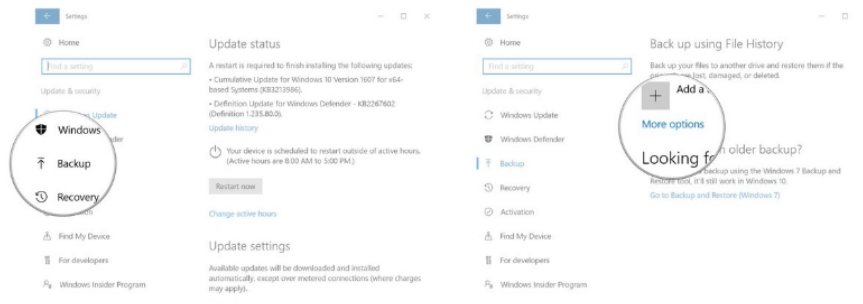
Settings

Home

Find a setting

Update & security

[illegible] Update

Windows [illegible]der

Backup

Recovery

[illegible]ation

Find My Device

For developers

Windows Insider Program

Update status

A restart is required to finish installing the following updates:

• Cumulative Update for Windows 10 Version 1607 for x64-based Systems (KB3213986).

• Definition Update for Windows Defender - KB2267602 (Definition 1.235.80.0).

Update history

Your device is scheduled to restart outside of active hours. (Active hours are 8:00 AM to 5:00 PM.)

Restart now

Change active hours

Update settings

Available updates will be downloaded and installed automatically, except over metered connections (where charges may apply).

Settings

Home

Find a setting

Update & security

Windows Update

Windows Defender

Backup

Recovery

Activation

Find My Device

For developers

Windows Insider Program

Back up using File History

Back up your files to another drive and restore them if the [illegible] lost, damaged, or deleted.

Add a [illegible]

More options

Looking f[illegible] older backup?

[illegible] backup using the Windows 7 Backup and Restore tool, it'll still work in Windows 10.

Go to Backup and Restore (Windows 7)